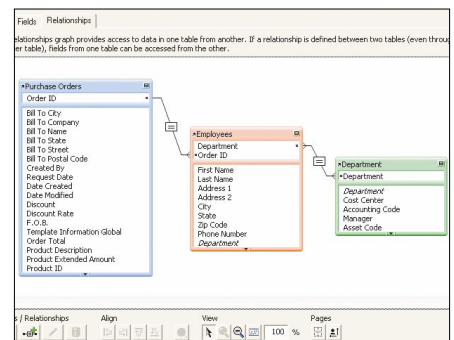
Fields Relationships

relationships graph provides access to data in one table from another. If a relationship is defined between two tables (even throug er table), fields from one table can be accessed from the other.

Purchase Orders
Order ID
Bill To City
Bill To Company
Bill To Name
Bill To State
Bill To Street
Bill To Postal Code
Created By
Request Date
Date Created
Date Modified
Discount
Discount Rate
F.O.B.
Template Information Global
Order Total
Product Description
Product Extended Amount
Product ID

Employees
Department
Order ID
First Name
Last Name
Address 1
Address 2
City
State
Zip Code
Phone Number
Department

Department
Department
Department
Cost Center
Accounting Code
Manager
Asset Code

s / Relationships Align View Pages
100 %